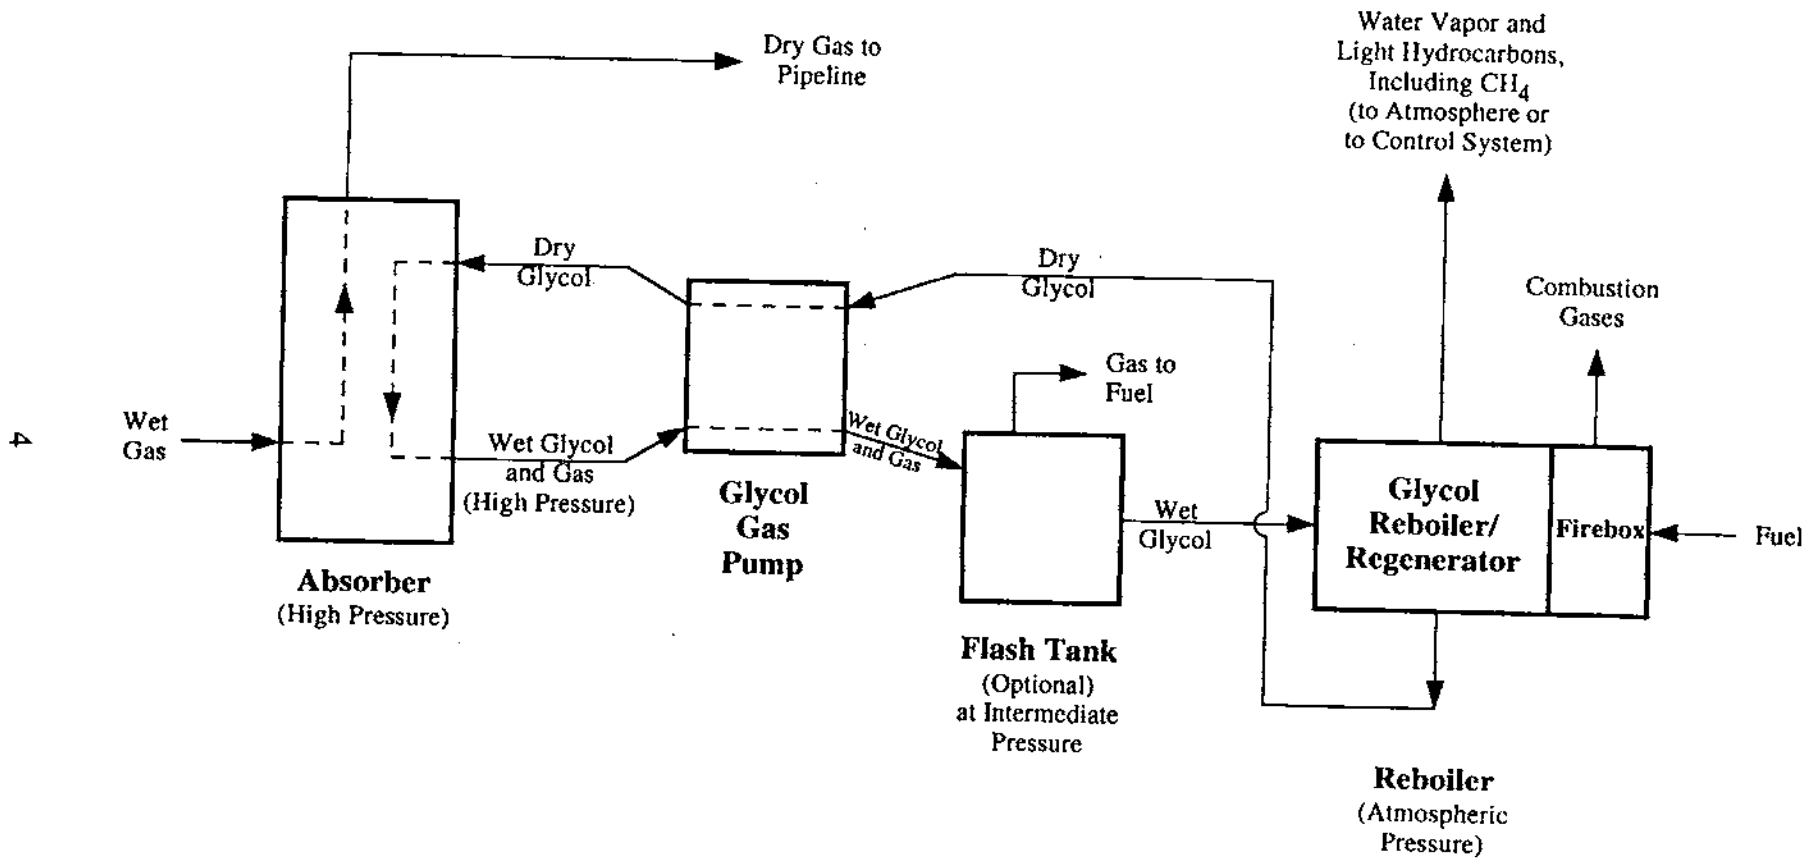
Dry Gas to Pipeline

Water Vapor and Light Hydrocarbons, Including $CH_4$ (to Atmosphere or to Control System)

4

Wet Gas

Dry Glycol

Dry Glycol

Combustion Gases

Gas to Fuel

Wet Glycol and Gas (High Pressure)

Wet Glycol and Gas

Glycol Gas Pump

Wet Glycol

Glycol Reboiler/ Regenerator

Firebox

Fuel

Absorber (High Pressure)

Flash Tank (Optional) at Intermediate Pressure

Reboiler (Atmospheric Pressure)